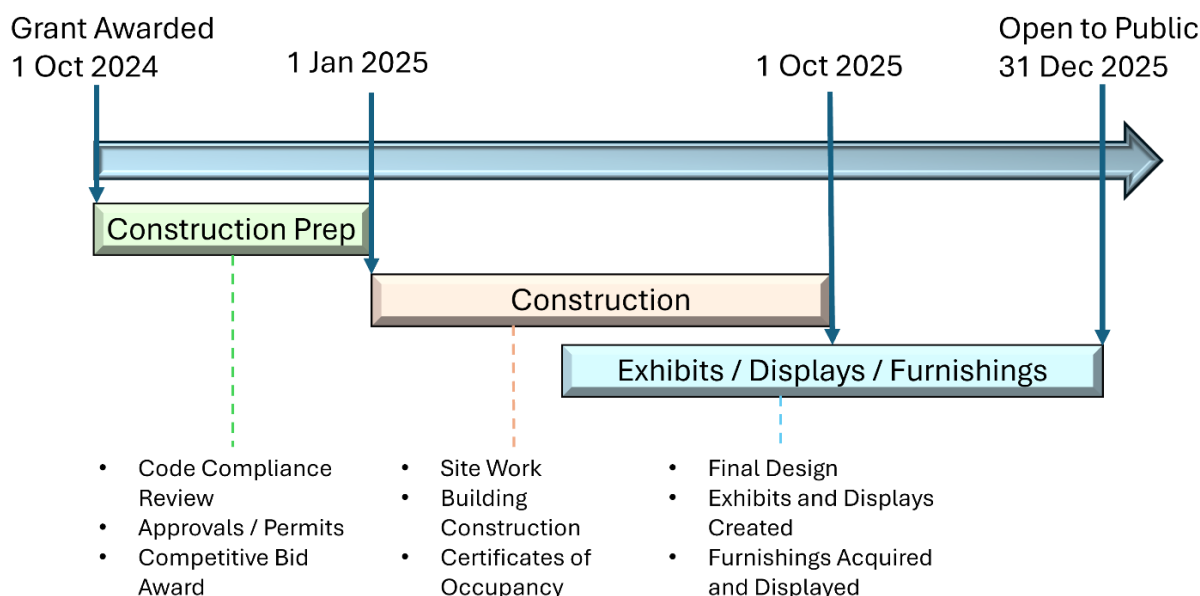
Grant Awarded
1 Oct 2024

1 Jan 2025

1 Oct 2025

Open to Public
31 Dec 2025

Construction Prep

Construction

Exhibits / Displays / Furnishings

- Code Compliance Review
- Approvals / Permits
- Competitive Bid Award

- Site Work
- Building Construction
- Certificates of Occupancy

- Final Design
- Exhibits and Displays Created
- Furnishings Acquired and Displayed